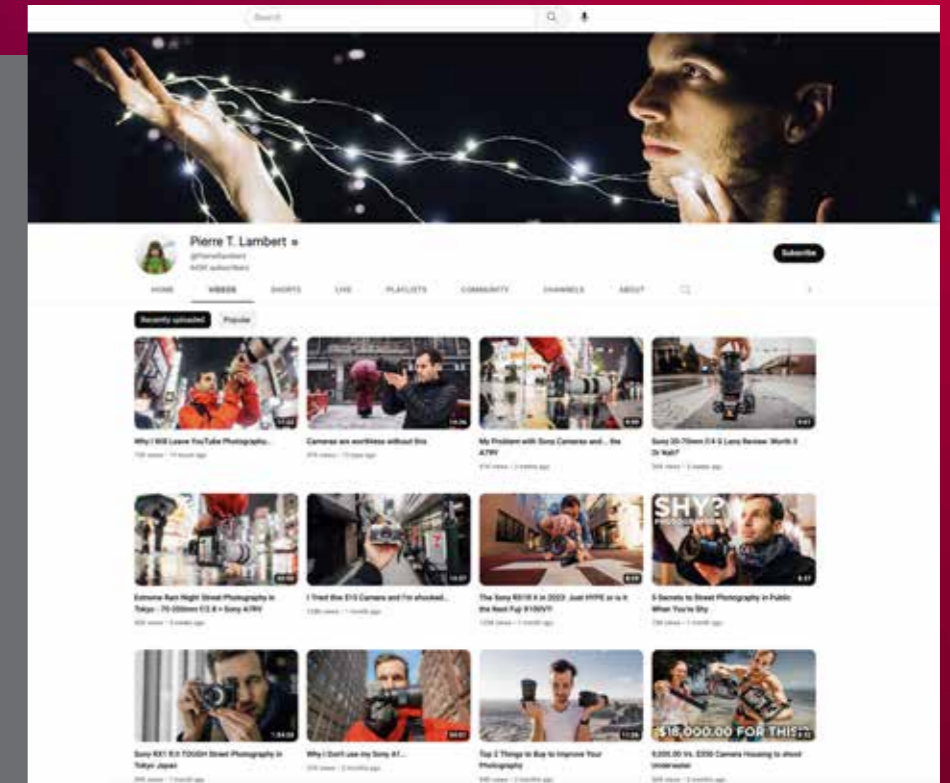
Search

Pierre T. Lambert
@PierreTLambert
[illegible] subscribers

Subscribe

HOME VIDEOS SHORTS LIVE PLAYLISTS COMMUNITY CHANNELS ABOUT

Recently uploaded Popular

Why I Will Leave YouTube Photography...
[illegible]

Cameras are worthless without this
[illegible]

My Problem with Sony Cameras and... the A7RV
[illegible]

Sony 20-70mm F4 G Lens Review: Worth it Or Nah?
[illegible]

Extreme Rain Night Street Photography in Tokyo - 70-200mm F2.8 + Sony A7RV
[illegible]

I Tried the X10 Camera and I'm shocked...
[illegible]

The Sony RX10 II in 2023: Just HYPE or is it the Next Fuji X100V?!
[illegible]

SHY?
5 Secrets to Street Photography in Public When You're Shy
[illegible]

Sony RX1 R II TOUGH Street Photography in Tokyo Japan
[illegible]

Why I Don't use my Sony A1...
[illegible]

Top 2 Things to Buy to Improve Your Photography
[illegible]

$18,000.00 FOR THIS?
$200.00 Vs. $350 Camera Housing to shoot Underwater
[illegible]